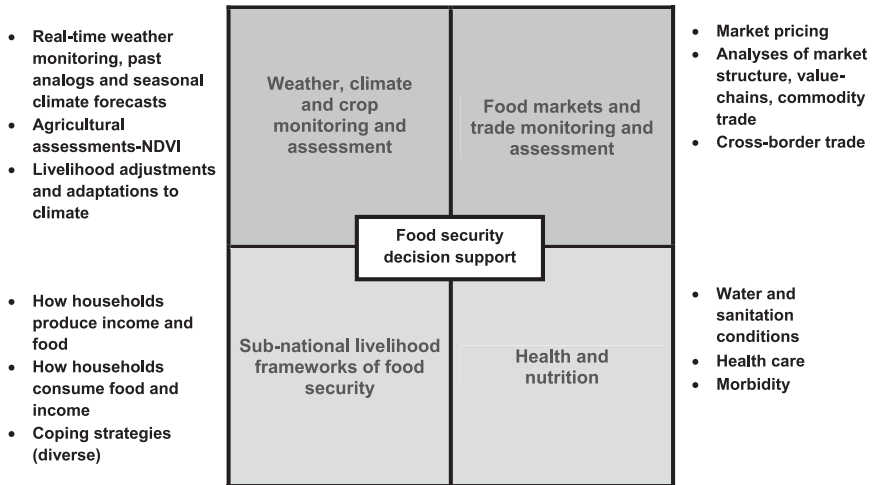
- Real-time weather monitoring, past analogs and seasonal climate forecasts
- Agricultural assessments-NDVI
- Livelihood adjustments and adaptations to climate

Weather, climate and crop monitoring and assessment

Food markets and trade monitoring and assessment

- Market pricing
- Analyses of market structure, value-chains, commodity trade
- Cross-border trade

Food security decision support

- How households produce income and food
- How households consume food and income
- Coping strategies (diverse)

Sub-national livelihood frameworks of food security

Health and nutrition

- Water and sanitation conditions
- Health care
- Morbidity